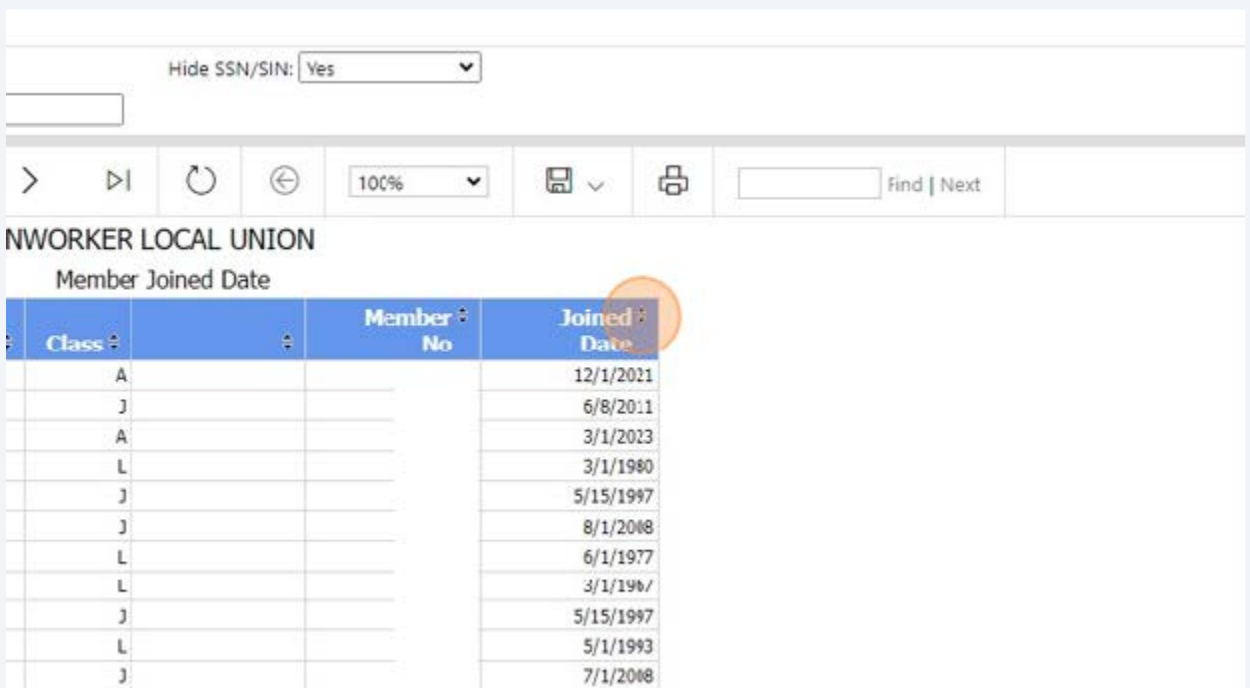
Hide SSN/SIN: Yes

100% Find | Next

NWORKER LOCAL UNION

Member Joined Date

| Class | | Member No | Joined Date |
|---|---|---|---|
| A | | | 12/1/2021 |
| J | | | 6/8/2011 |
| A | | | 3/1/2023 |
| L | | | 3/1/1980 |
| J | | | 5/15/1997 |
| J | | | 8/1/2008 |
| L | | | 6/1/1977 |
| L | | | 3/1/1967 |
| J | | | 5/15/1997 |
| L | | | 5/1/1993 |
| J | | | 7/1/2008 |